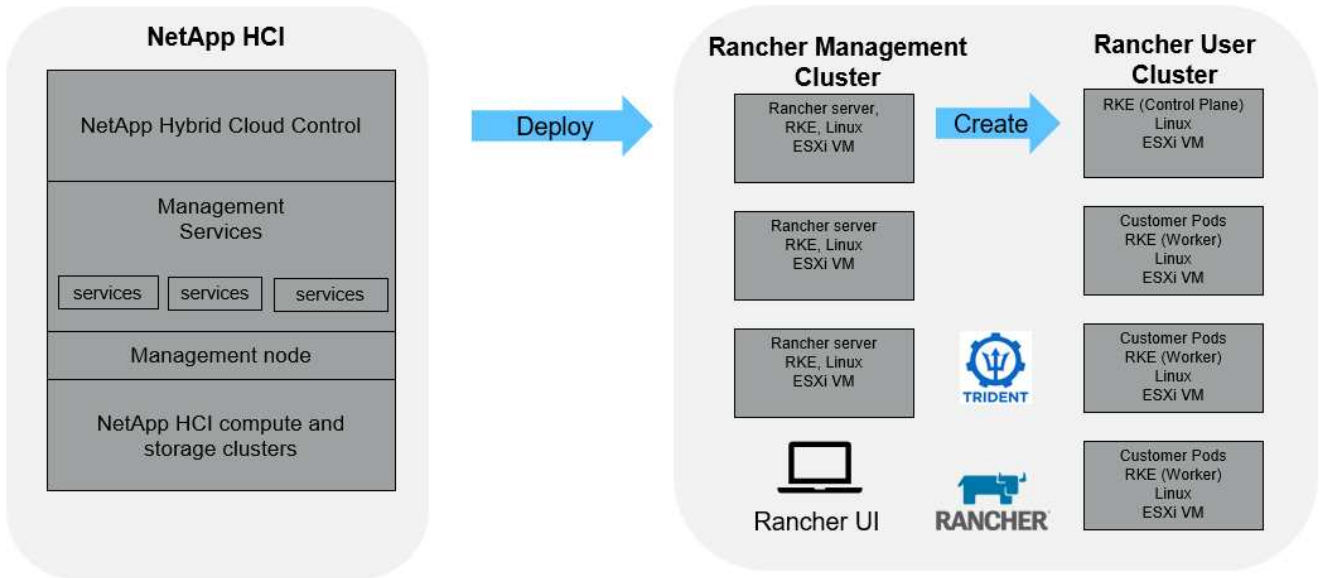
NetApp HCI

NetApp Hybrid Cloud Control

Management Services

services

services

services

Management node

NetApp HCI compute and storage clusters

Deploy

Rancher Management Cluster

Rancher server, RKE, Linux ESXi VM

Rancher server RKE, Linux ESXi VM

Rancher server RKE, Linux ESXi VM

Rancher UI

Create

TRIDENT

RANCHER

Rancher User Cluster

RKE (Control Plane) Linux ESXi VM

Customer Pods RKE (Worker) Linux ESXi VM

Customer Pods RKE (Worker) Linux ESXi VM

Customer Pods RKE (Worker) Linux ESXi VM